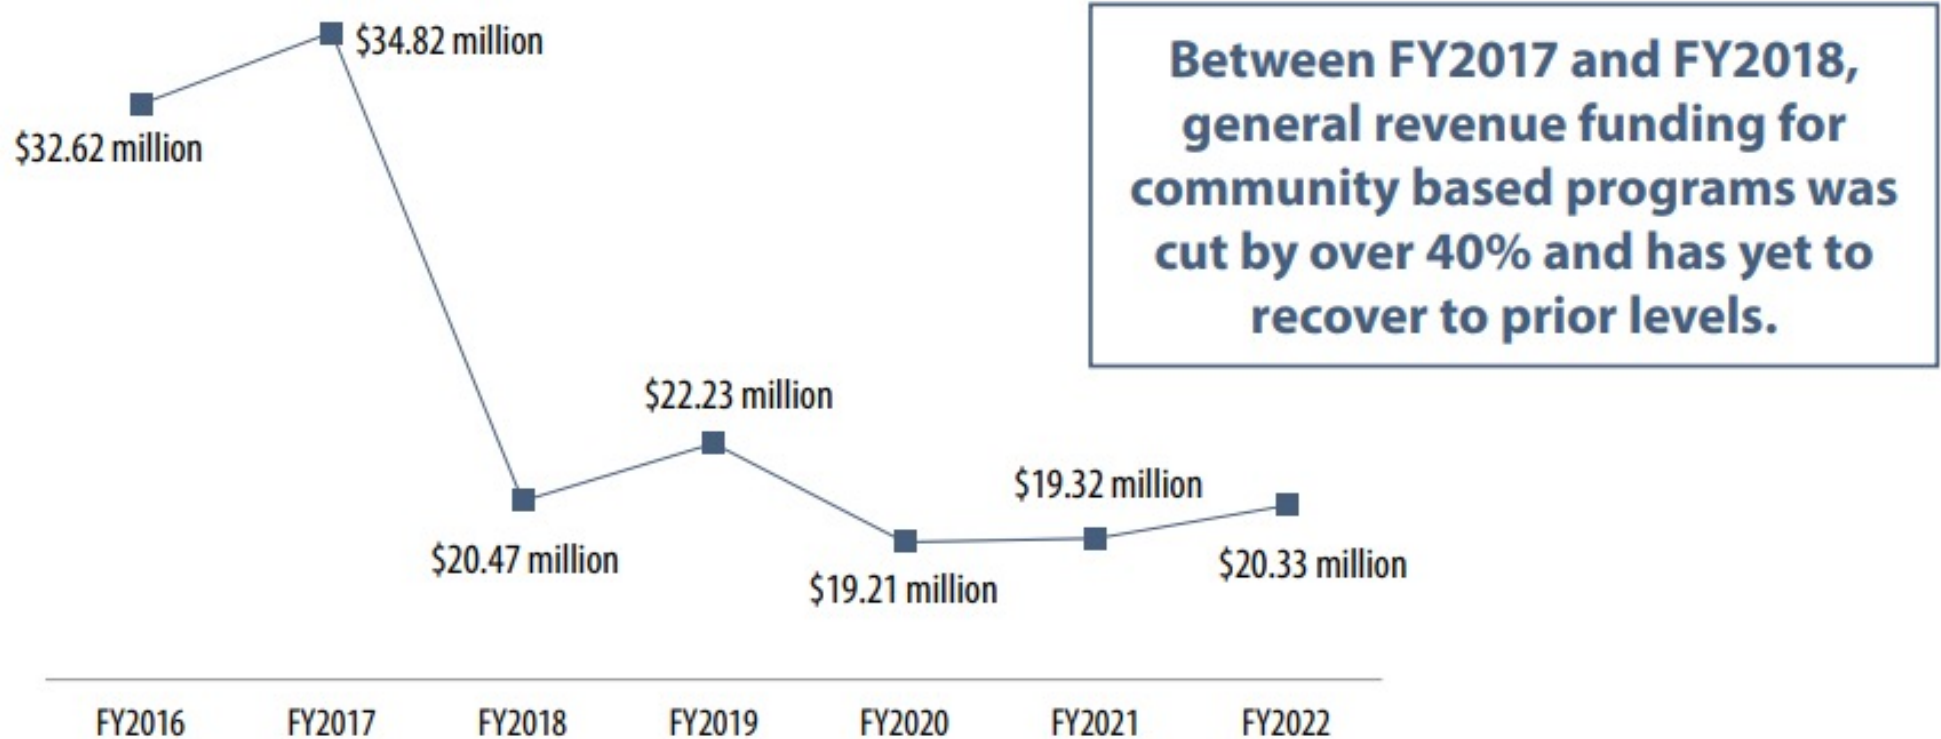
$34.82 million

$32.62 million

Between FY2017 and FY2018, general revenue funding for community based programs was cut by over 40% and has yet to recover to prior levels.

$22.23 million

$20.47 million

$19.32 million

$19.21 million

$20.33 million

FY2016 FY2017 FY2018 FY2019 FY2020 FY2021 FY2022